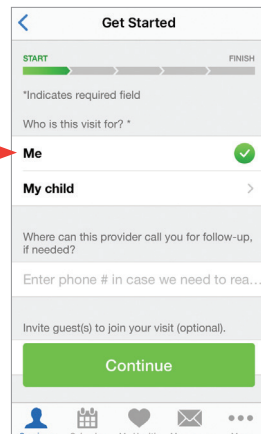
Get Started

START

FINISH

*Indicates required field

Who is this visit for? *

Me

My child

Where can this provider call you for follow-up, if needed?

Enter phone # in case we need to rea...

Invite guest(s) to join your visit (optional).

Continue

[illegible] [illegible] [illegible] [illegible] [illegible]